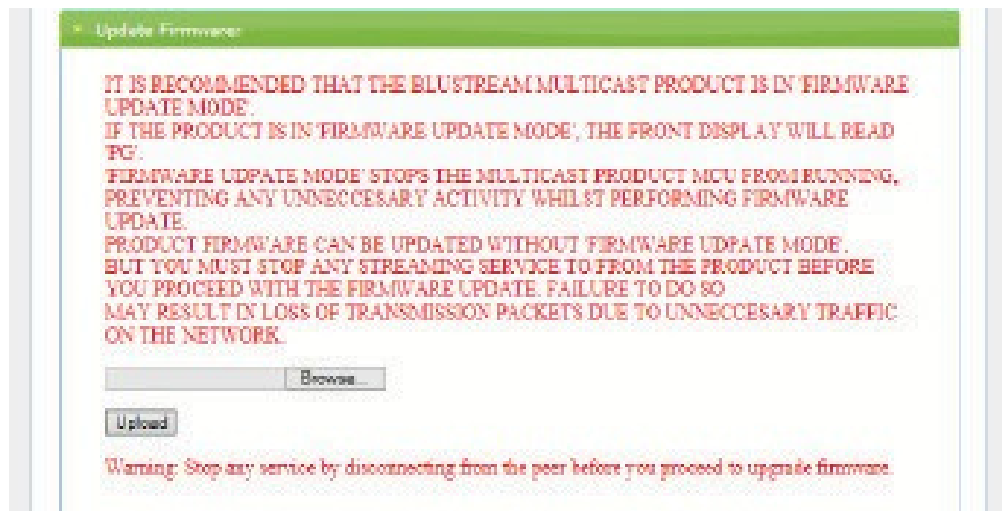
Update Firmware:

IT IS RECOMMENDED THAT THE BLUSTREAM MULTICAST PRODUCT IS IN 'FIRMWARE UPDATE MODE'.
IF THE PRODUCT IS IN 'FIRMWARE UPDATE MODE', THE FRONT DISPLAY WILL READ 'PG'.
'FIRMWARE UDPATE MODE' STOPS THE MULTICAST PRODUCT MCU FROM RUNNING, PREVENTING ANY UNNECCESARY ACTIVITY WHILST PERFORMING FIRMWARE UPDATE.
PRODUCT FIRMWARE CAN BE UPDATED WITHOUT 'FIRMWARE UDPATE MODE'.
BUT YOU MUST STOP ANY STREAMING SERVICE TO FROM THE PRODUCT BEFORE YOU PROCEED WITH THE FIRMWARE UPDATE. FAILURE TO DO SO
MAY RESULT IN LOSS OF TRANSMISSION PACKETS DUE TO UNNECCESARY TRAFFIC ON THE NETWORK.

Browse...

Upload

Warning: Stop any service by disconnecting from the peer before you proceed to upgrade firmware.